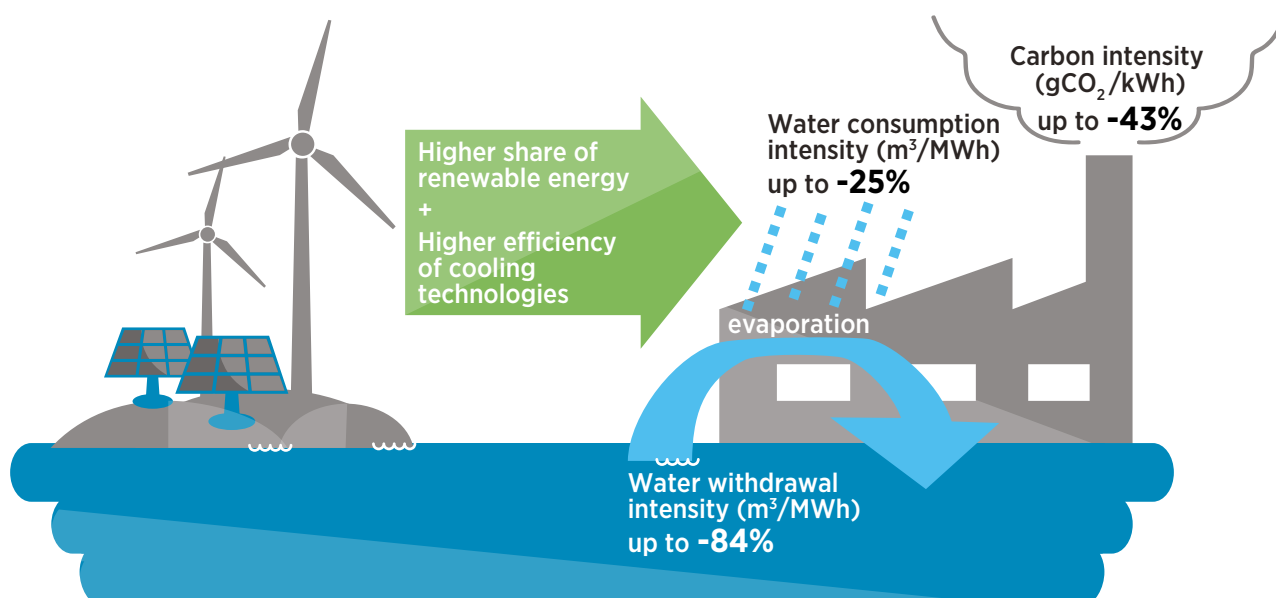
Higher share of renewable energy
+
Higher efficiency of cooling technologies

Carbon intensity ($gCO_2$/kWh) up to **-43%**

Water consumption intensity ($m^3$/MWh) up to **-25%**

evaporation

Water withdrawal intensity ($m^3$/MWh) up to **-84%**